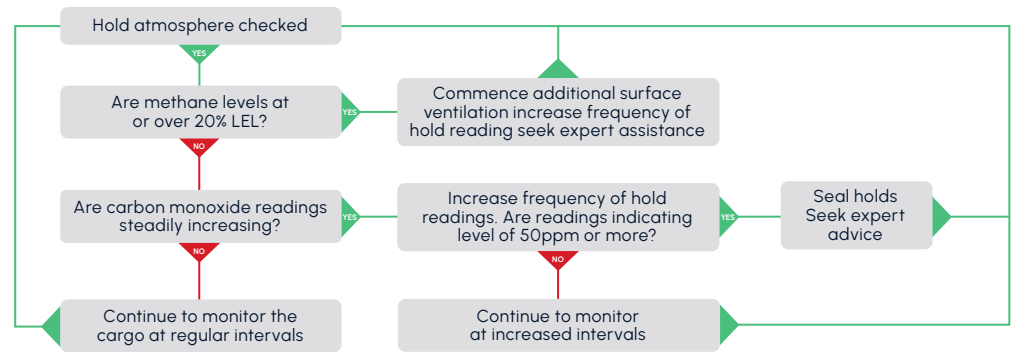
Hold atmosphere checked

YES

Are methane levels at or over 20% LEL?

YES

Commence additional surface ventilation increase frequency of hold reading seek expert assistance

NO

Are carbon monoxide readings steadily increasing?

YES

Increase frequency of hold readings. Are readings indicating level of 50ppm or more?

YES

Seal holds Seek expert advice

NO

NO

Continue to monitor the cargo at regular intervals

Continue to monitor at increased intervals